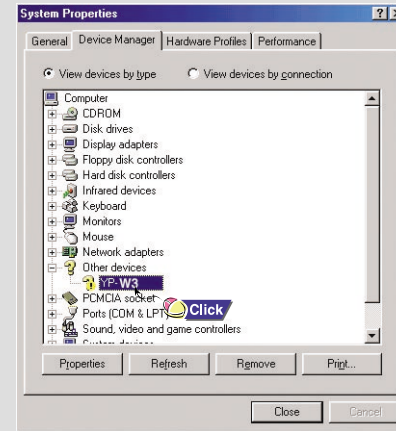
System Properties

General | Device Manager | Hardware Profiles | Performance

View devices by type   View devices by connection

Computer
CDROM
Disk drives
Display adapters
Floppy disk controllers
Hard disk controllers
Infrared devices
Keyboard
Monitors
Mouse
Network adapters
Other devices
YP-W3
PCMCIA socket
Click
Ports (COM & LPT)
Sound, video and game controllers
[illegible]

Properties | Refresh | Remove | Print...

Close | Cancel